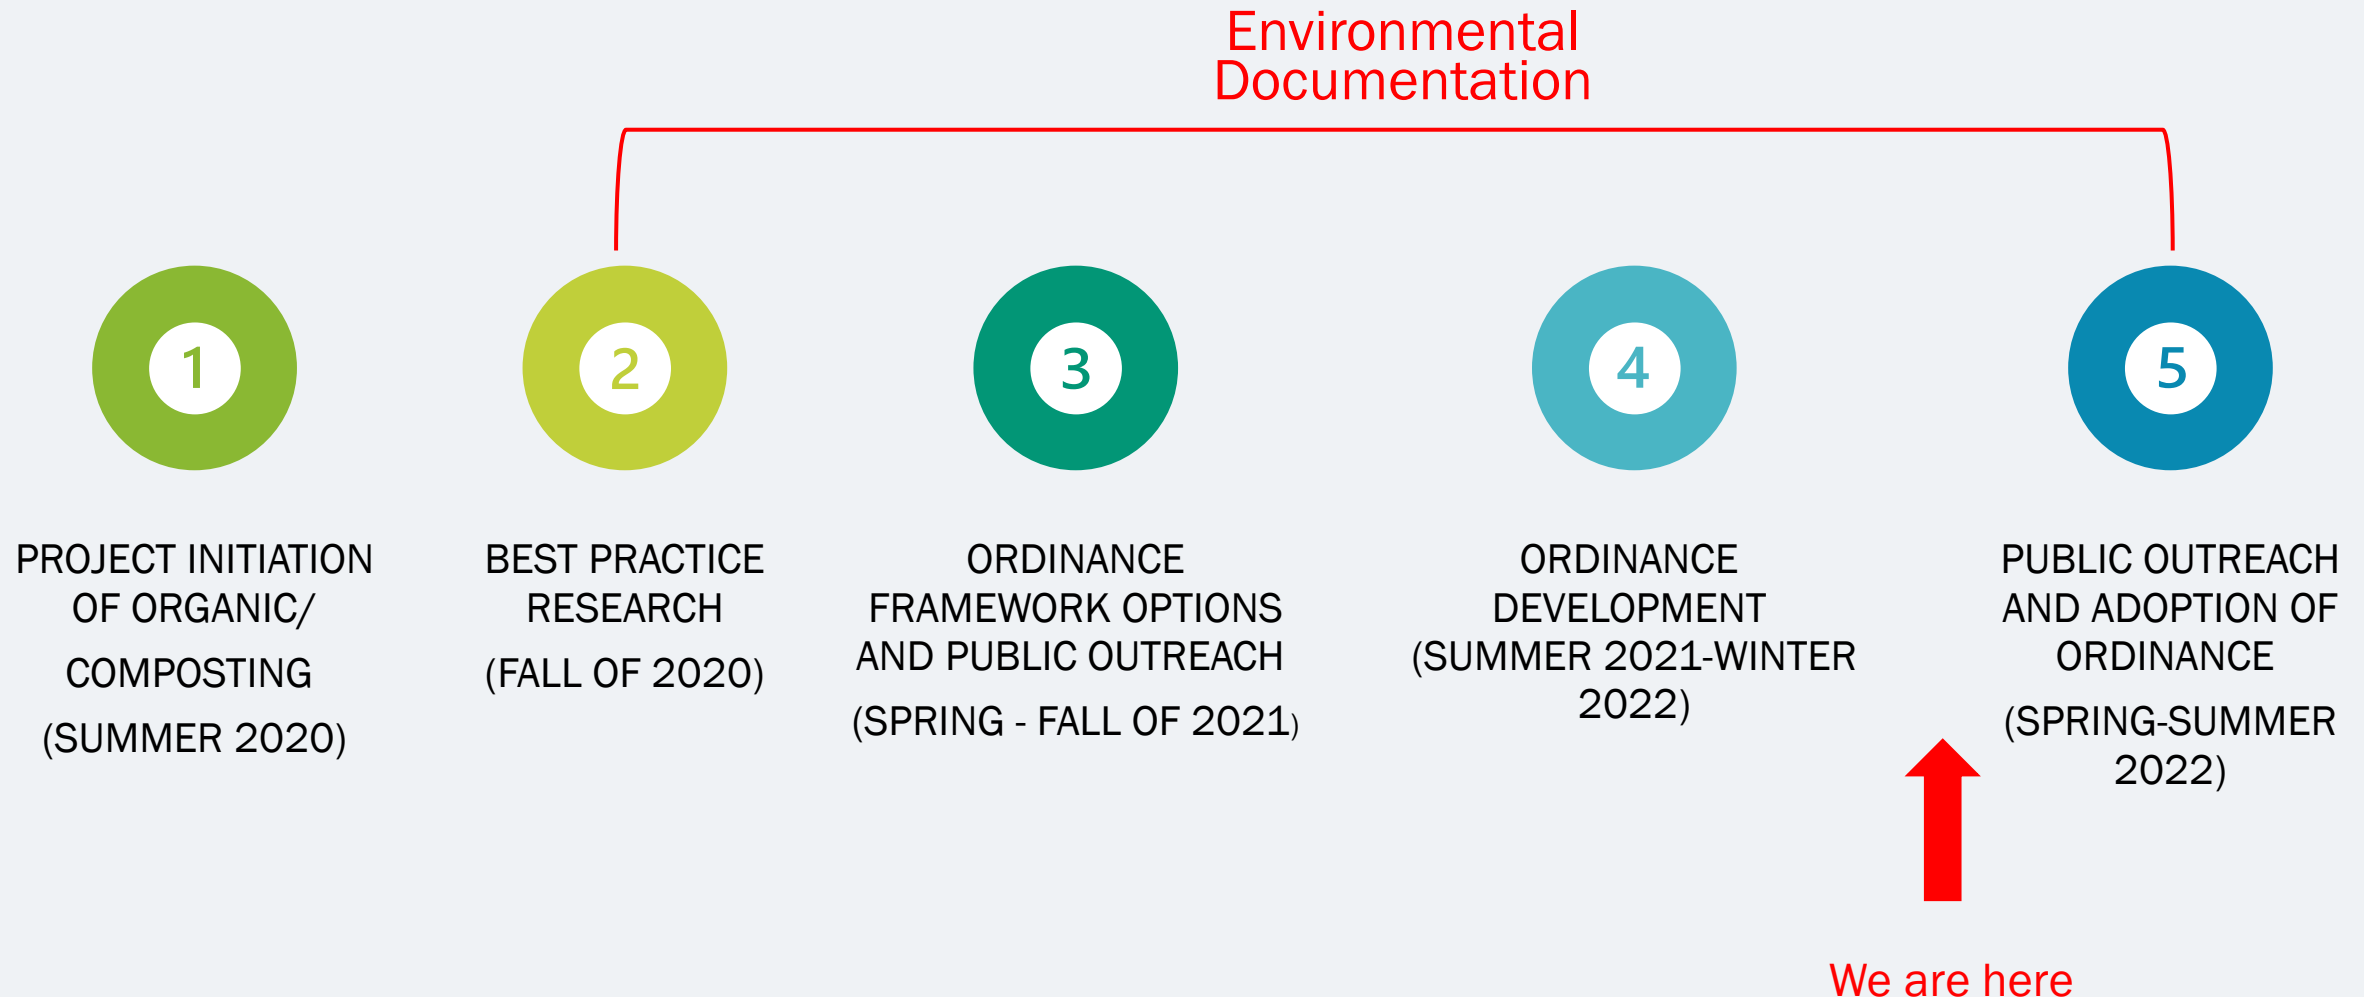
Environmental Documentation

1

PROJECT INITIATION OF ORGANIC/ COMPOSTING

(SUMMER 2020)

2

BEST PRACTICE RESEARCH

(FALL OF 2020)

3

ORDINANCE FRAMEWORK OPTIONS AND PUBLIC OUTREACH

(SPRING - FALL OF 2021)

4

ORDINANCE DEVELOPMENT (SUMMER 2021-WINTER 2022)

5

PUBLIC OUTREACH AND ADOPTION OF ORDINANCE

(SPRING-SUMMER 2022)

We are here